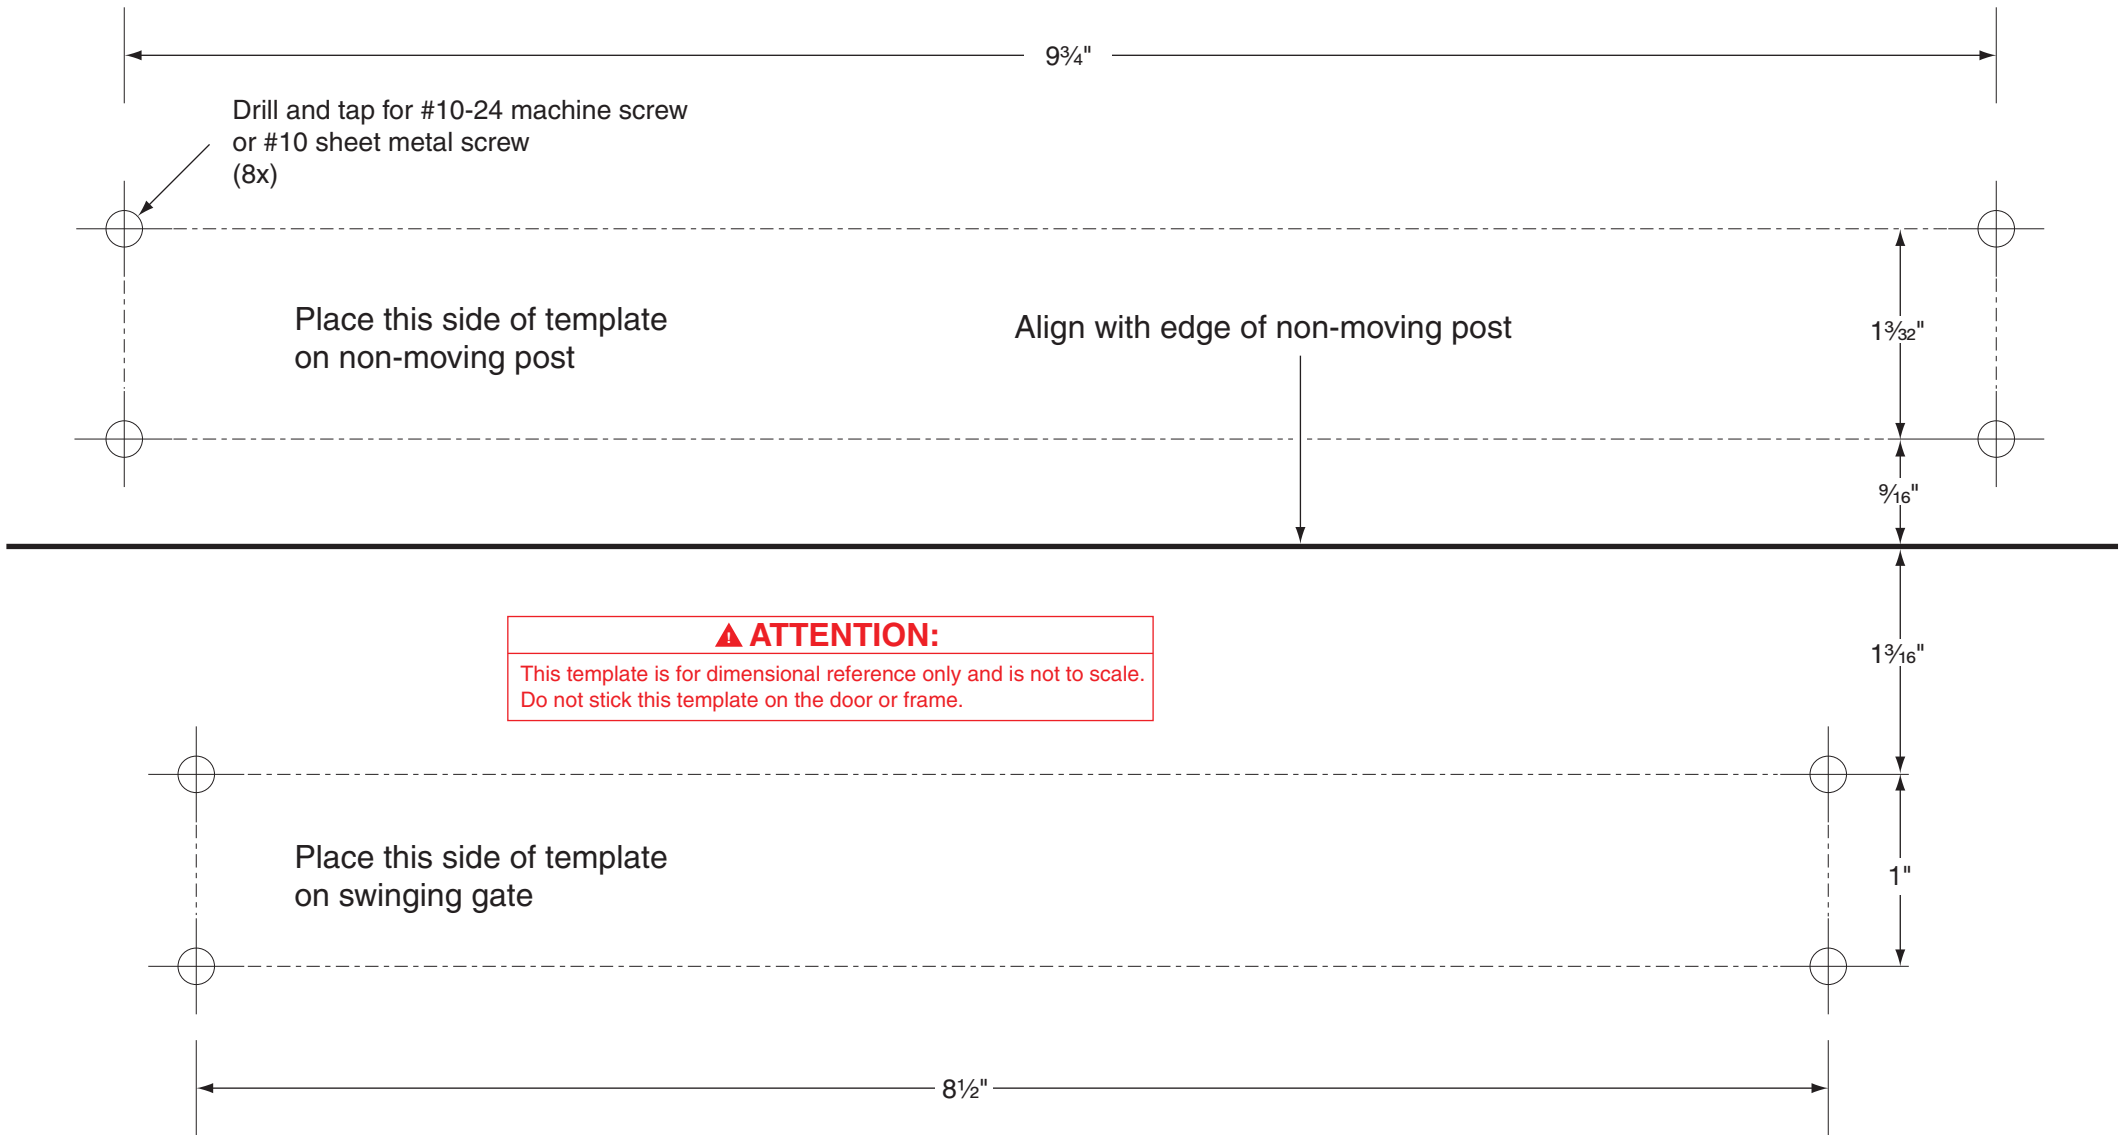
9¾"

Drill and tap for #10-24 machine screw or #10 sheet metal screw (8x)

Place this side of template on non-moving post

Align with edge of non-moving post

1$\frac{3}{32}$"

$\frac{9}{16}$"

1$\frac{3}{16}$"

ATTENTION:
This template is for dimensional reference only and is not to scale.
Do not stick this template on the door or frame.

Place this side of template on swinging gate

1"

8½"